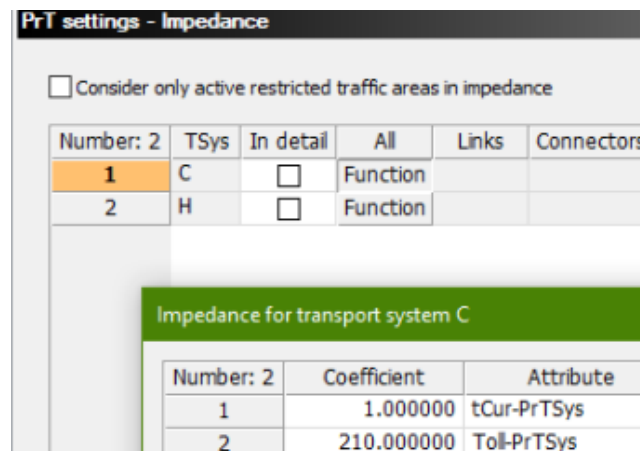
PrT settings - Impedance

Consider only active restricted traffic areas in impedance

| Number: 2 | TSys | In detail | All | Links | Connectors |
|---|---|---|---|---|---|
| 1 | C | | Function | | |
| 2 | H | | Function | | |

Impedance for transport system C

| Number: 2 | Coefficient | Attribute |
|---|---|---|
| 1 | 1.000000 | tCur-PrTSys |
| 2 | 210.000000 | Toll-PrTSys |